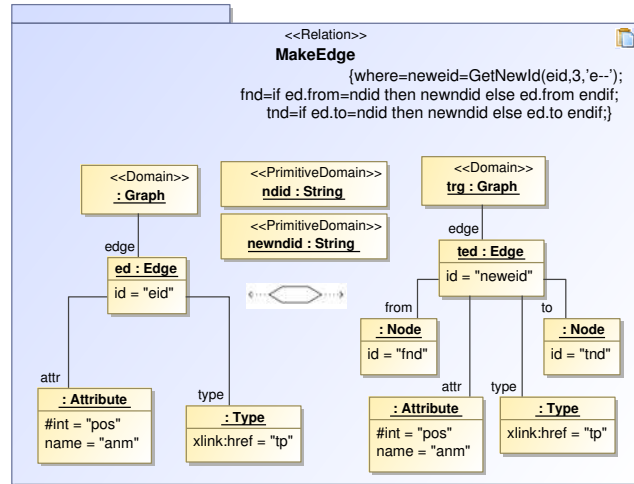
<<Relation>>
MakeEdge
{where=neweid=GetNewId(eid,3,'e--');
fnd=if ed.from=ndid then newndid else ed.from endif;
tnd=if ed.to=ndid then newndid else ed.to endif;}

<<Domain>>
: Graph

edge

ed : Edge
id = "eid"

attr

: Attribute
#int = "pos"
name = "anm"

type

: Type
xlink:href = "tp"

<<PrimitiveDomain>>
ndid : String

<<PrimitiveDomain>>
newndid : String

<<Domain>>
trg : Graph

edge

ted : Edge
id = "neweid"

from

: Node
id = "fnd"

to

: Node
id = "tnd"

attr

: Attribute
#int = "pos"
name = "anm"

type

: Type
xlink:href = "tp"